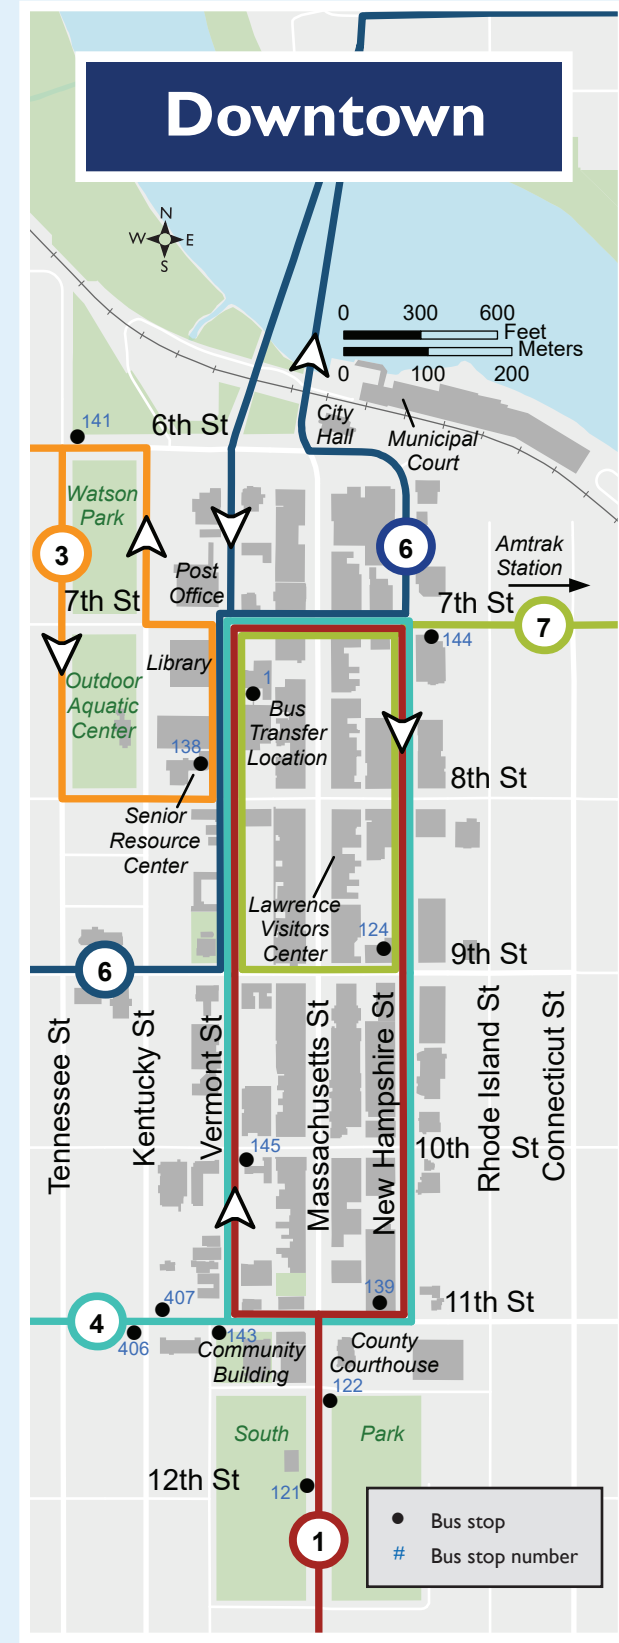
Downtown

N
W
E
S

0 300 600 Feet
0 100 200 Meters

City Hall
Municipal Court

141
6th St
Watson Park
3
Post Office
6
Amtrak Station
7th St
7th St
7
144
Library
1
Outdoor Aquatic Center
Bus Transfer Location
138
8th St
Senior Resource Center
Lawrence Visitors Center
124
6
9th St
Tennessee St
Kentucky St
Vermont St
Massachusetts St
New Hampshire St
10th St
Rhode Island St
Connecticut St
145
407
139
11th St
4
406
143
Community Building
County Courthouse
122
South
Park
12th St
121
1

Bus stop
# Bus stop number